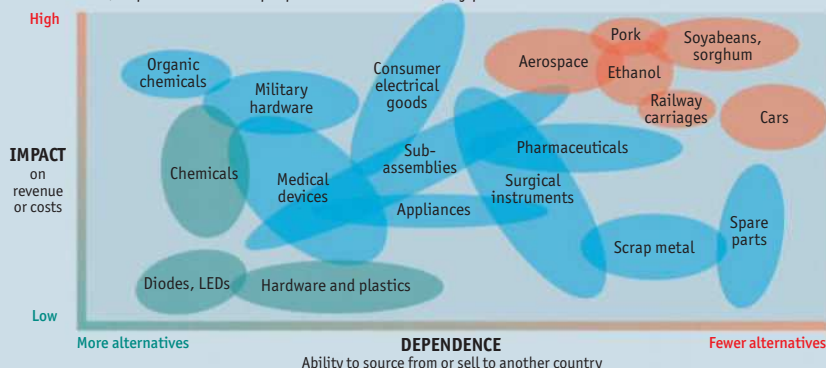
High

IMPACT
on
revenue
or costs

Low

Organic chemicals

Military hardware

Consumer electrical goods

Pork

Soyabeans, sorghum

Aerospace

Ethanol

Railway carriages

Cars

Chemicals

Medical devices

Sub-assemblies

Pharmaceuticals

Surgical instruments

Appliances

Spare parts

Scrap metal

Diodes, LEDs

Hardware and plastics

More alternatives

DEPENDENCE
Ability to source from or sell to another country

Fewer alternatives